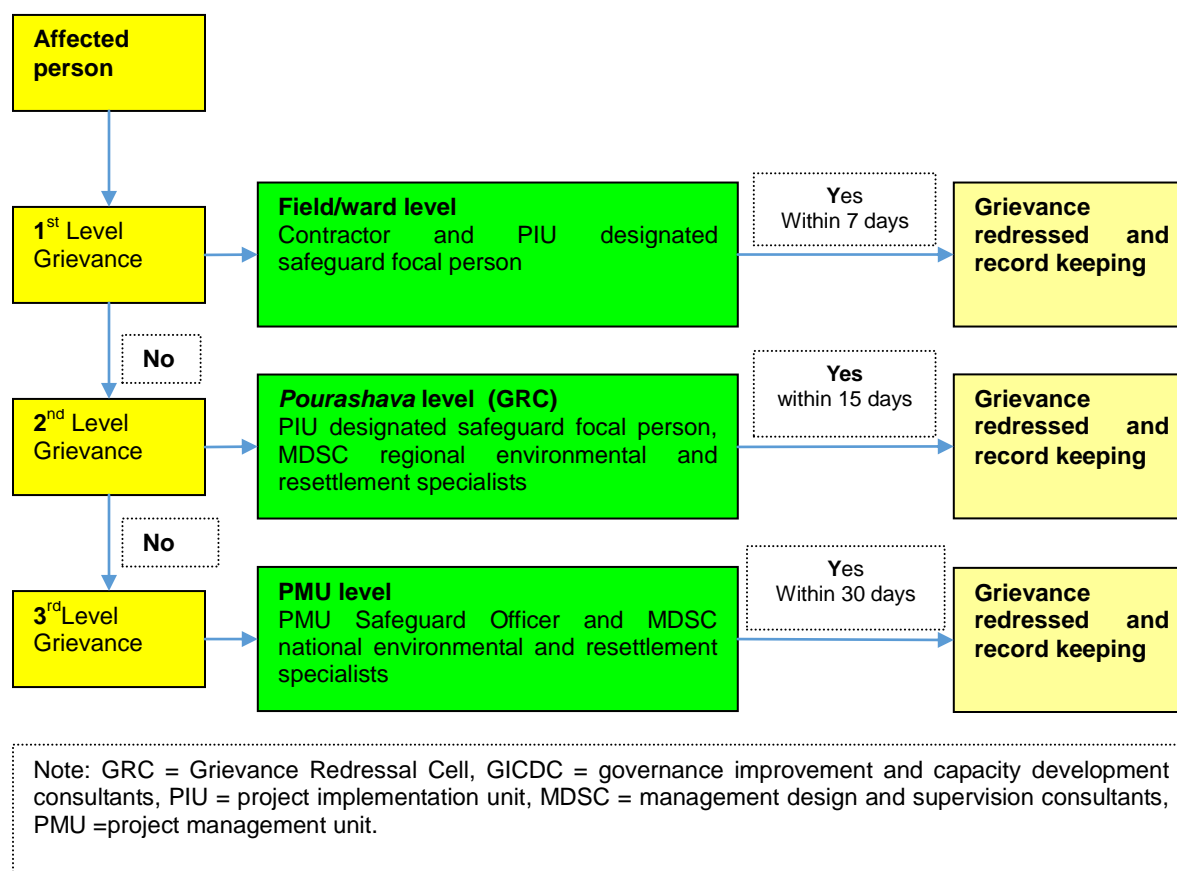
Affected person

1st Level Grievance

Field/ward level
Contractor and PIU designated safeguard focal person

Yes
Within 7 days

Grievance redressed and record keeping

No

2nd Level Grievance

Pourashava level (GRC)
PIU designated safeguard focal person, MDSC regional environmental and resettlement specialists

Yes
within 15 days

Grievance redressed and record keeping

No

3rdLevel Grievance

PMU level
PMU Safeguard Officer and MDSC national environmental and resettlement specialists

Yes
Within 30 days

Grievance redressed and record keeping

Note: GRC = Grievance Redressal Cell, GICDC = governance improvement and capacity development consultants, PIU = project implementation unit, MDSC = management design and supervision consultants, PMU =project management unit.